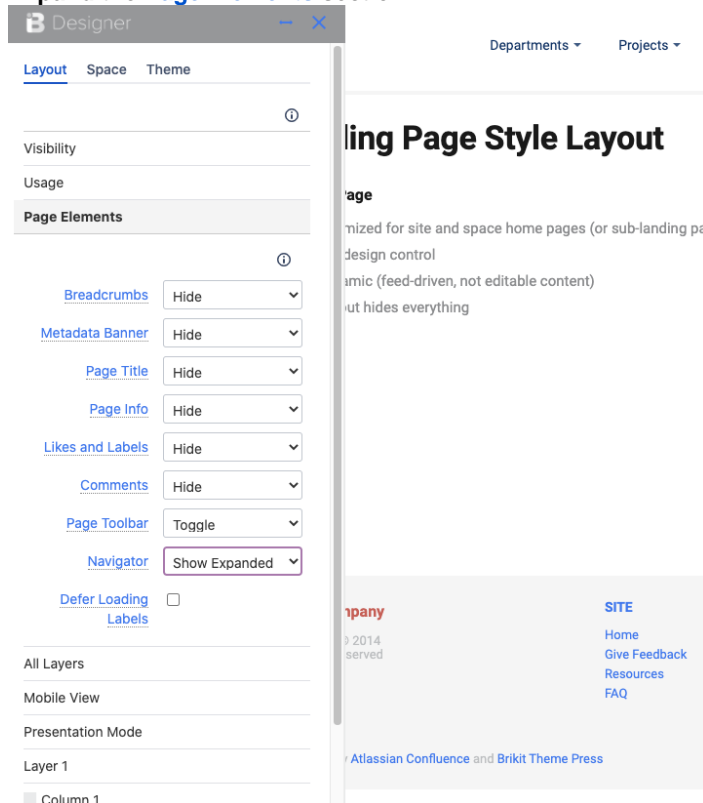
B Designer

Layout Space Theme

Visibility

Usage

Page Elements

Breadcrumbs Hide

Metadata Banner Hide

Page Title Hide

Page Info Hide

Likes and Labels Hide

Comments Hide

Page Toolbar Toggle

Navigator Show Expanded

Defer Loading Labels

All Layers

Mobile View

Presentation Mode

Layer 1

Column 1

Departments ▾ Projects ▾

ling Page Style Layout

age

mized for site and space home pages (or sub-landing pa

design control

amic (feed-driven, not editable content)

ut hides everything

npany

2014

served

SITE

Home

Give Feedback

Resources

FAQ

Atlassian Confluence and Brikit Theme Press